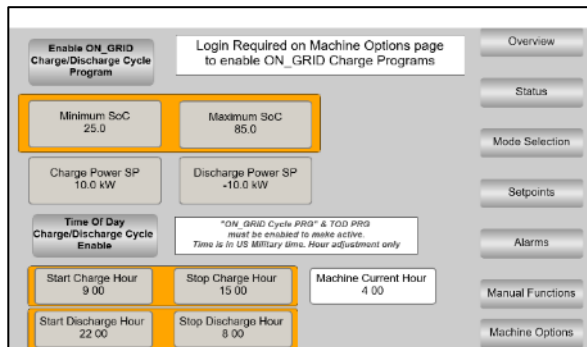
Enable ON_GRID Charge/Discharge Cycle Program

Login Required on Machine Options page to enable ON_GRID Charge Programs

Overview

Status

Mode Selection

Setpoints

Alarms

Manual Functions

Machine Options

Minimum SoC
25.0

Maximum SoC
85.0

Charge Power SP
10.0 kW

Discharge Power SP
-10.0 kW

Time Of Day Charge/Discharge Cycle Enable

"ON_GRID Cycle PRG" & TOD PRG must be enabled to make active. Time is in US Military time. Hour adjustment only

Start Charge Hour
9 00

Stop Charge Hour
15 00

Machine Current Hour
4 00

Start Discharge Hour
22 00

Stop Discharge Hour
8 00